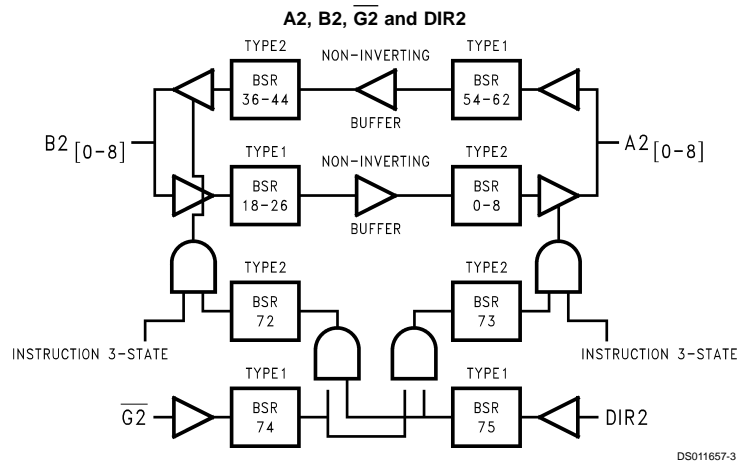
A2, B2, $\overline{G2}$ and DIR2

TYPE2
BSR
36-44

NON-INVERTING

TYPE1
BSR
54-62

BUFFER

B2 [0-8]

A2 [0-8]

TYPE1
BSR
18-26

NON-INVERTING

TYPE2
BSR
0-8

BUFFER

TYPE2
BSR
72

TYPE2
BSR
73

INSTRUCTION 3-STATE

INSTRUCTION 3-STATE

TYPE1
BSR
74

TYPE1
BSR
75

$\overline{G2}$

DIR2

DS011657-3